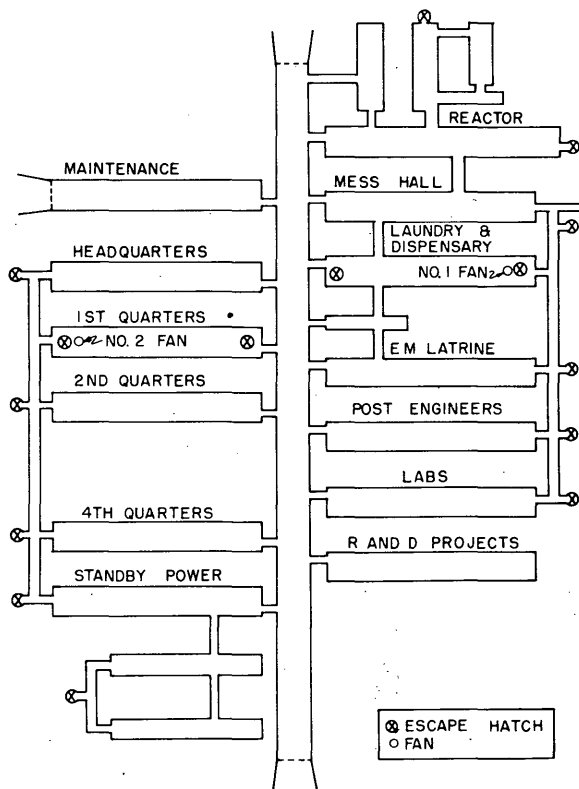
REACTOR

MAINTENANCE

MESS HALL

LAUNDRY & DISPENSARY

HEADQUARTERS

NO. 1 FAN

1ST QUARTERS

NO. 2 FAN

EM LATRINE

2ND QUARTERS

POST ENGINEERS

LABS

4TH QUARTERS

R AND D PROJECTS

STANDBY POWER

ESCAPE HATCH
FAN